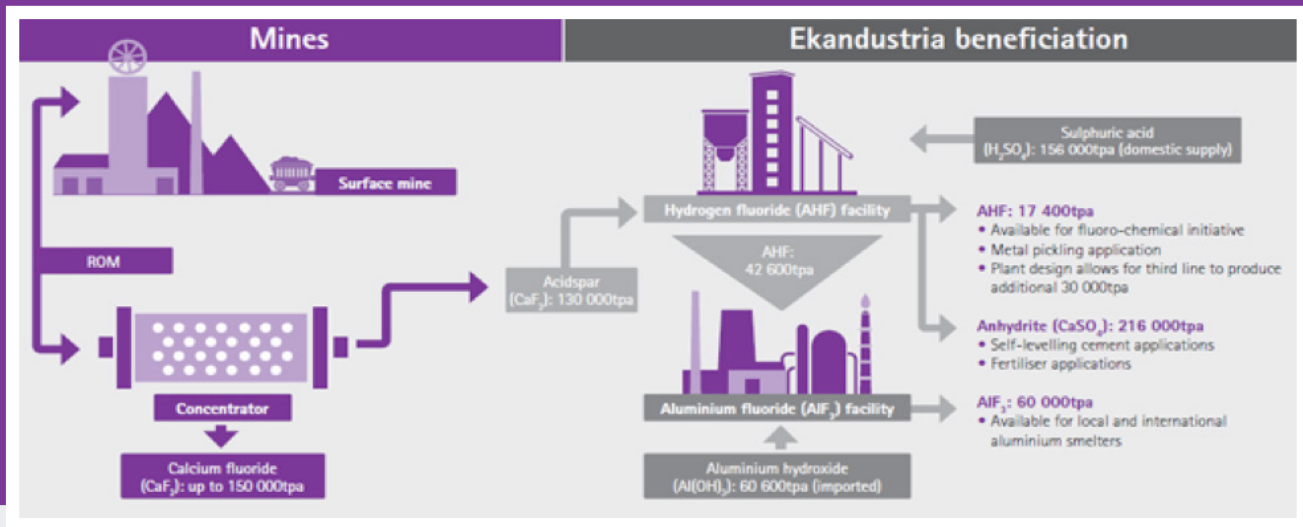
Mines

Ekandustria beneficiation

Surface mine

ROM

Concentrator

Calcium fluoride ($CaF_2$): up to 150 000tpa

Acidspar ($CaF_2$): 130 000tpa

Sulphuric acid ($H_2SO_4$): 156 000tpa (domestic supply)

Hydrogen fluoride (AHF) facility

AHF: 42 600tpa

Aluminium fluoride ($AlF_3$) facility

Aluminium hydroxide ($Al(OH)_3$): 60 600tpa (imported)

AHF: 17 400tpa
• Available for fluoro-chemical initiative
• Metal pickling application
• Plant design allows for third line to produce additional 30 000tpa

Anhydrite ($CaSO_4$): 216 000tpa
• Self-levelling cement applications
• Fertiliser applications

$AlF_3$: 60 000tpa
• Available for local and international aluminium smelters